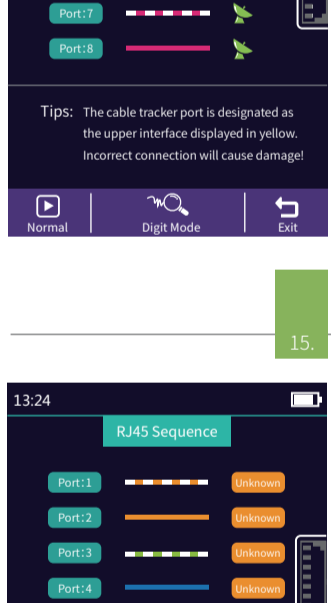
Port:7

Port:8

Tips: The cable tracker port is designated as the upper interface displayed in yellow. Incorrect connection will cause damage!

Normal

Digit Mode

Exit

15.

13:24

RJ45 Sequence

Port:1 Unknown

Port:2 Unknown

Port:3 Unknown

Port:4 Unknown